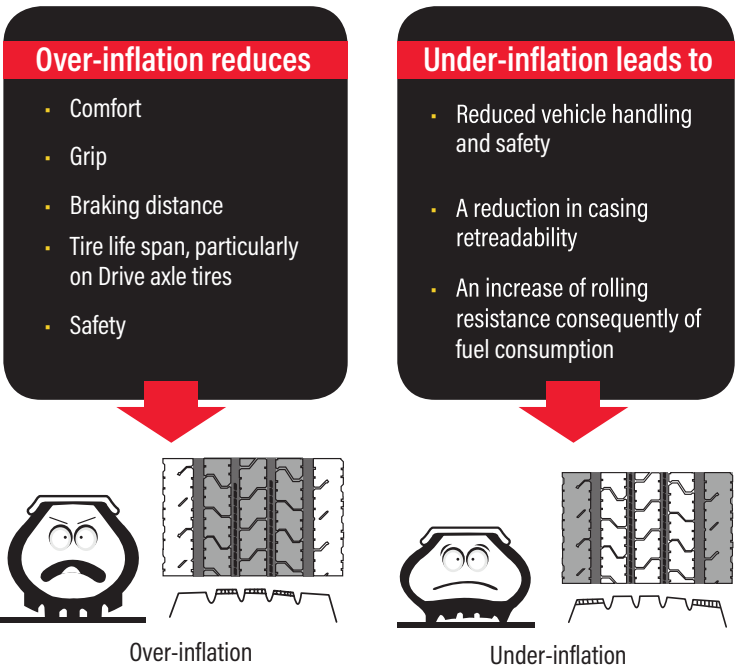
Over-inflation reduces

- Comfort
- Grip
- Braking distance
- Tire life span, particularly on Drive axle tires
- Safety

Under-inflation leads to

- Reduced vehicle handling and safety
- A reduction in casing retreadability
- An increase of rolling resistance consequently of fuel consumption

Over-inflation

Under-inflation